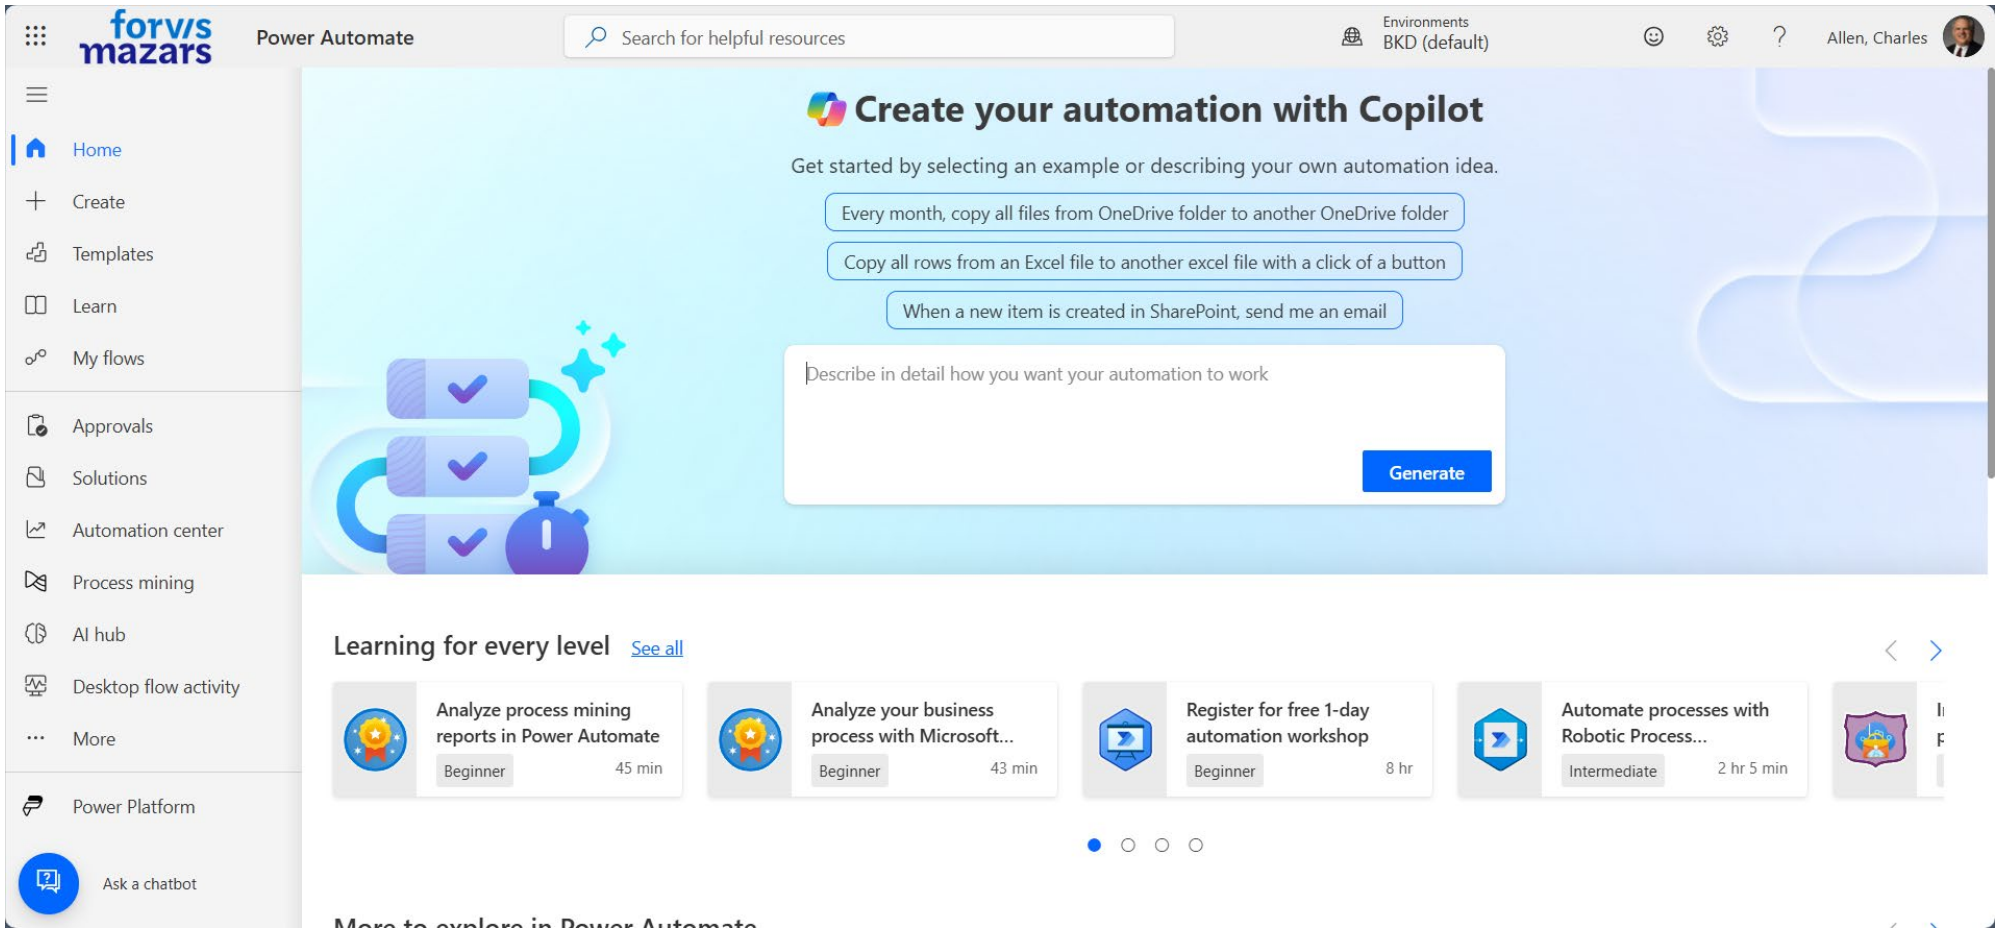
forv/s mazars

Power Automate

Search for helpful resources

Environments
BKD (default)

Allen, Charles

Home

Create

Templates

Learn

My flows

Approvals

Solutions

Automation center

Process mining

AI hub

Desktop flow activity

More

Power Platform

Ask a chatbot

Create your automation with Copilot

Get started by selecting an example or describing your own automation idea.

Every month, copy all files from OneDrive folder to another OneDrive folder

Copy all rows from an Excel file to another excel file with a click of a button

When a new item is created in SharePoint, send me an email

Describe in detail how you want your automation to work

Generate

Learning for every level See all

Analyze process mining reports in Power Automate
Beginner 45 min

Analyze your business process with Microsoft...
Beginner 43 min

Register for free 1-day automation workshop
Beginner 8 hr

Automate processes with Robotic Process...
Intermediate 2 hr 5 min

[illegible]

More to explore in Power Automate